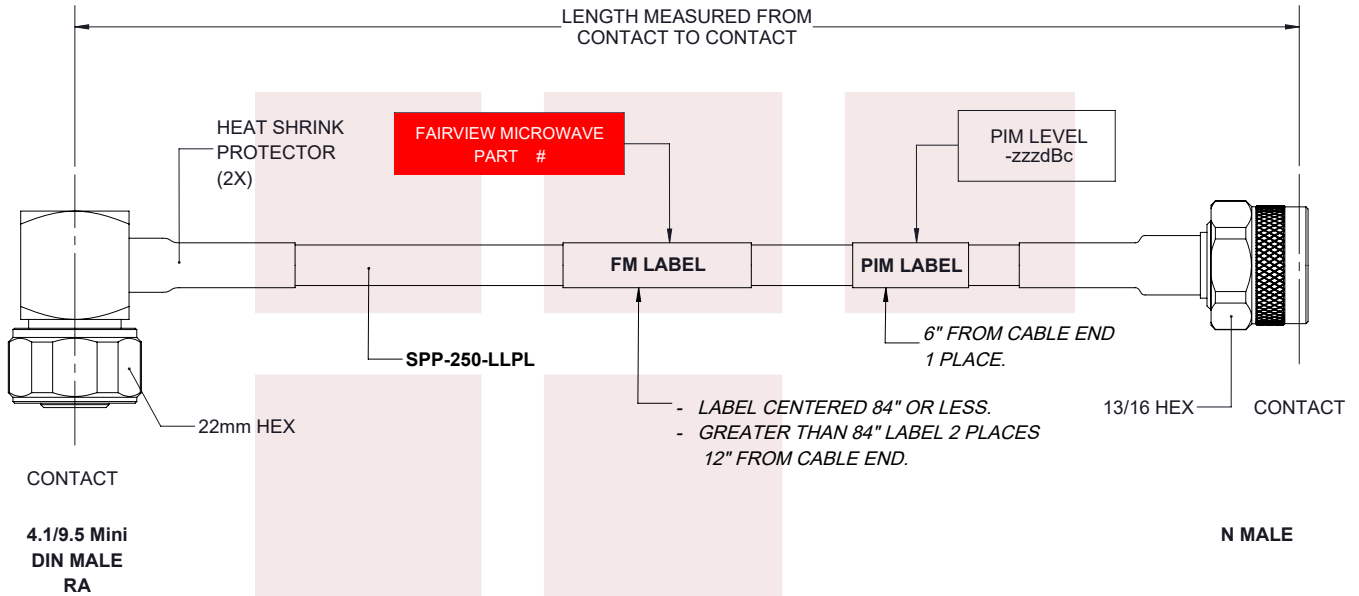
LENGTH MEASURED FROM
CONTACT TO CONTACT

HEAT SHRINK
PROTECTOR
(2X)

FAIRVIEW MICROWAVE
PART #

PIM LEVEL
-zzzdBc

FM LABEL

PIM LABEL

SPP-250-LLPL

6" FROM CABLE END
1 PLACE.

- LABEL CENTERED 84" OR LESS.
- GREATER THAN 84" LABEL 2 PLACES
12" FROM CABLE END.

22mm HEX

13/16 HEX

CONTACT

CONTACT

4.1/9.5 Mini
DIN MALE
RA

N MALE